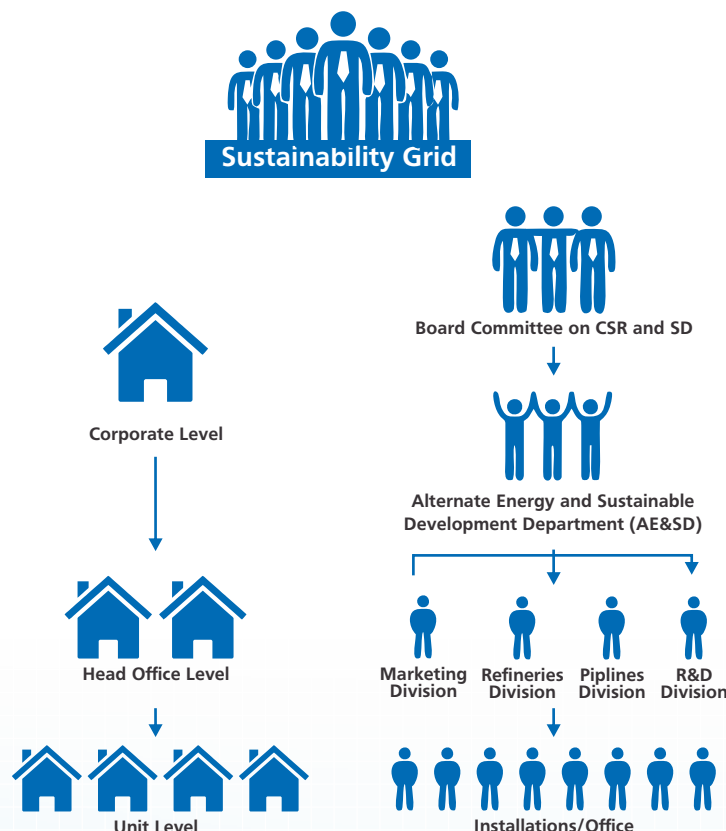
Sustainability Grid

Corporate Level

Head Office Level

Unit Level

Board Committee on CSR and SD

Alternate Energy and Sustainable Development Department (AE&SD)

Marketing Division

Refineries Division

Piplines Division

R&D Division

Installations/Office